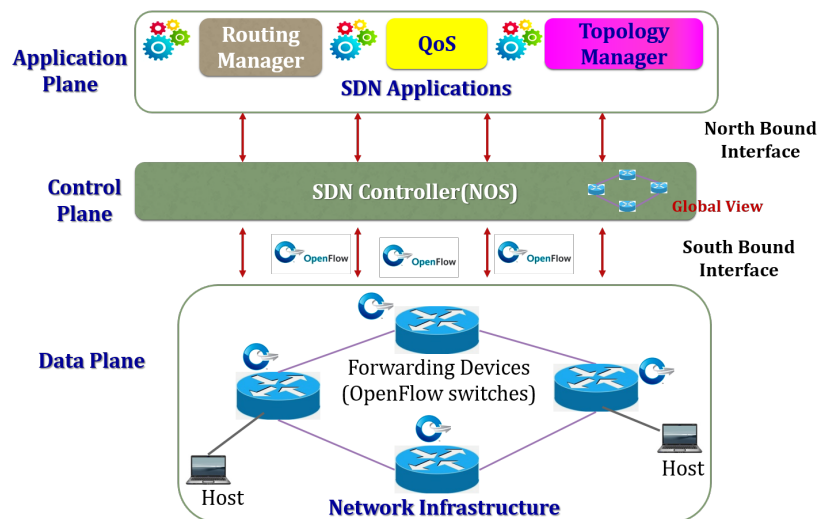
Application Plane

Routing Manager

QoS

Topology Manager

SDN Applications

North Bound Interface

Control Plane

SDN Controller(NOS)

Global View

OpenFlow

OpenFlow

OpenFlow

South Bound Interface

Data Plane

Forwarding Devices (OpenFlow switches)

Host

Host

Network Infrastructure